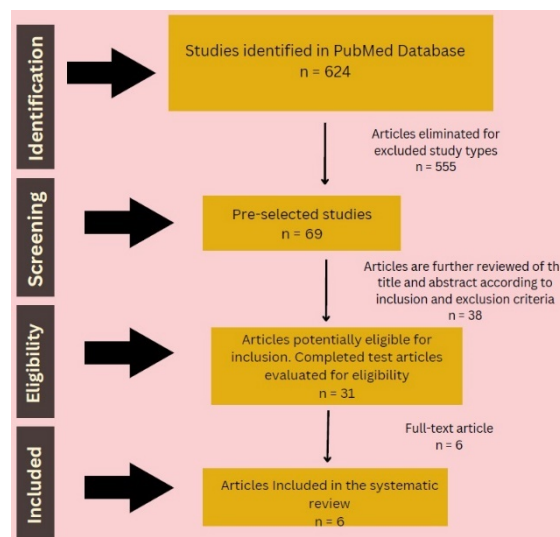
Identification

Studies identified in PubMed Database
n = 624

Articles eliminated for excluded study types
n = 555

Screening

Pre-selected studies
n = 69

Articles are further reviewed of th title and abstract according to inclusion and exclusion criteria
n = 38

Eligibility

Articles potentially eligible for inclusion. Completed test articles evaluated for eligibility
n = 31

Full-text article
n = 6

Included

Articles Included in the systematic review
n = 6